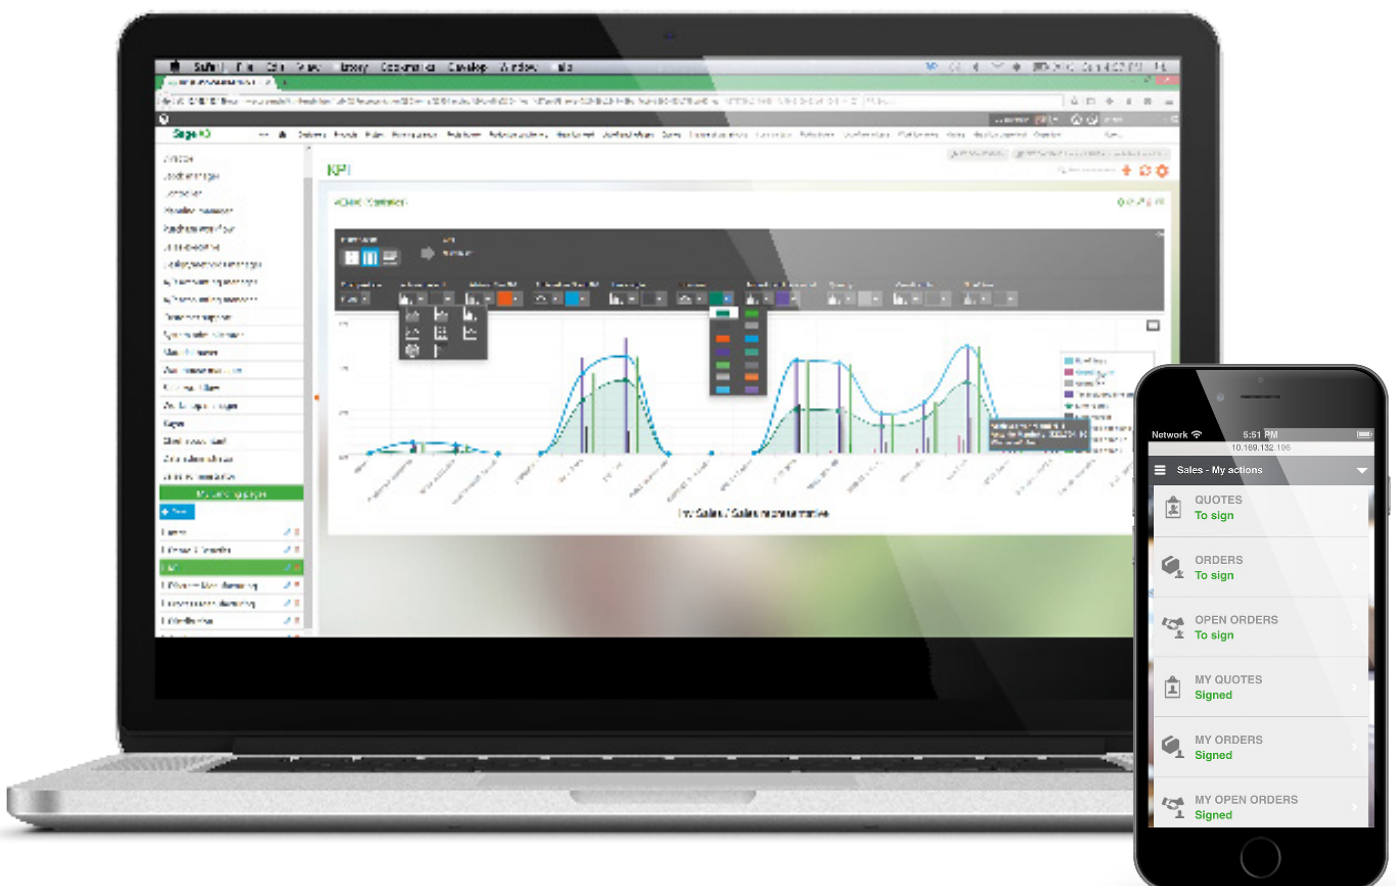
Safari File Edit View History Bookmarks Develop Window Help

Sage X3

KPI

Inv. Sales / Sales representative

Network
5:51 PM
10.169.132.196

Sales - My actions

QUOTES
To sign

ORDERS
To sign

OPEN ORDERS
To sign

MY QUOTES
Signed

MY ORDERS
Signed

MY OPEN ORDERS
Signed